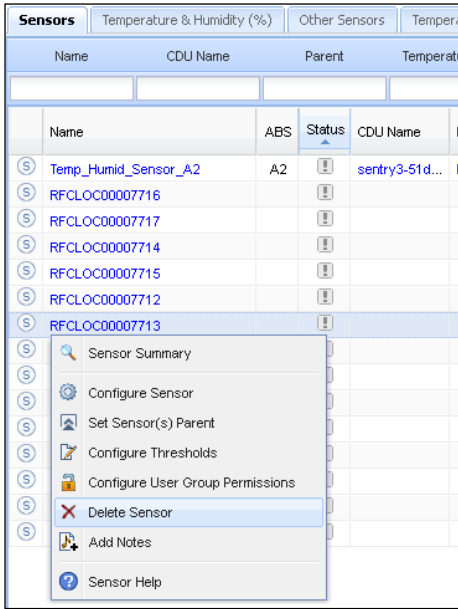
Sensors | Temperature & Humidity (%) | Other Sensors | Tempera

Name | CDU Name | Parent | Temperatu

| | Name | ABS | Status | CDU Name |
|---|---|---|---|---|
| S | Temp_Humid_Sensor_A2 | A2 | ! | sentry3-51d... |
| S | RFCLOC00007716 | | ! | |
| S | RFCLOC00007717 | | ! | |
| S | RFCLOC00007714 | | ! | |
| S | RFCLOC00007715 | | ! | |
| S | RFCLOC00007712 | | ! | |
| S | RFCLOC00007713 | | ! | |
| S | | | | |
| S | | | | |
| S | | | | |
| S | | | | |
| S | | | | |
| S | | | | |
| S | | | | |
| S | | | | |

Sensor Summary
Configure Sensor
Set Sensor(s) Parent
Configure Thresholds
Configure User Group Permissions
Delete Sensor
Add Notes
Sensor Help